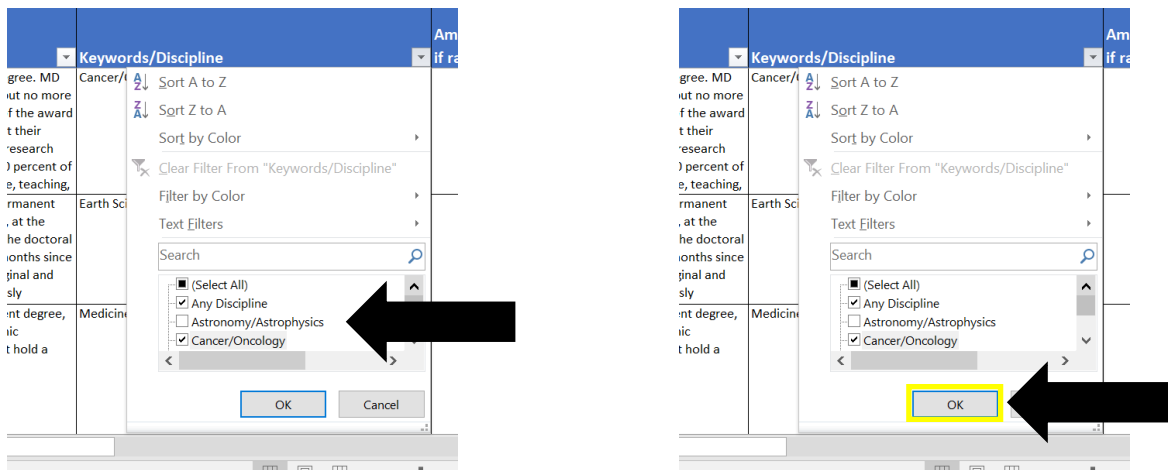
Keywords/Discipline

Am
if ra

gree. MD
out no more
f the award
t their
research
) percent of
e, teaching,

Cancer/(

rmanent
, at the
he doctoral
nonths since
ginal and
sly

Earth Sci

ent degree,
nic
t hold a

Medicine

Sort A to Z
Sort Z to A
Sort by Color
Clear Filter From "Keywords/Discipline"
Filter by Color
Text Filters
Search
(Select All)
Any Discipline
Astronomy/Astrophysics
Cancer/Oncology
OK
Cancel

Keywords/Discipline

Am
if ra

gree. MD
out no more
f the award
t their
research
) percent of
e, teaching,

Cancer/(

rmanent
, at the
he doctoral
nonths since
ginal and
sly

Earth Sci

ent degree,
nic
t hold a

Medicine

Sort A to Z
Sort Z to A
Sort by Color
Clear Filter From "Keywords/Discipline"
Filter by Color
Text Filters
Search
(Select All)
Any Discipline
Astronomy/Astrophysics
Cancer/Oncology
OK